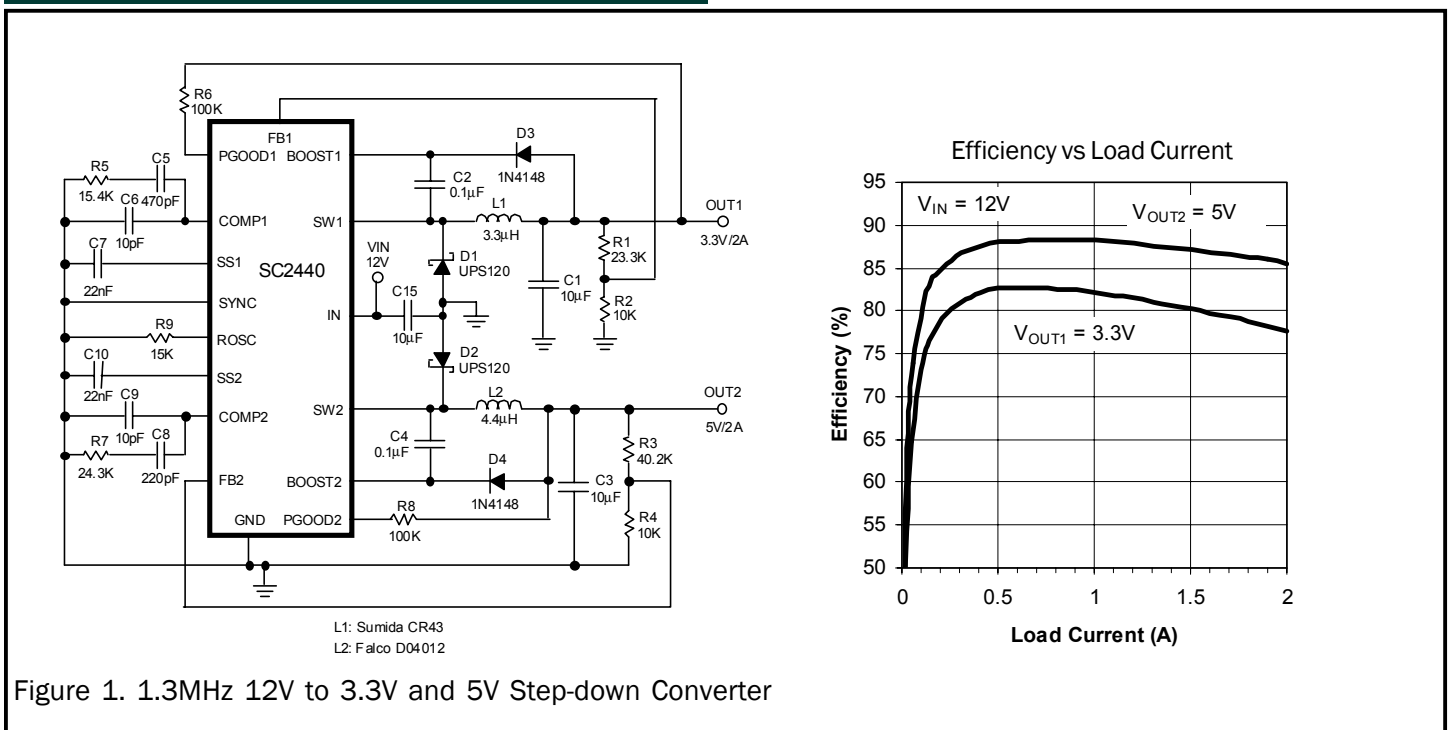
R6
100K
FB1
PGOOD1 BOOST1
D3
1N4148
R5
15.4K
C5
470pF
C6
10pF
C2
0.1μF
COMP1
SW1
L1
3.3μH
OUT1
3.3V/2A
C7
22nF
SS1
SC2440
VIN
12V
D1
UPS120
R1
23.3K
SYNC
IN
C15
10μF
C1
10μF
R2
10K
R9
15K
ROSC
C10
22nF
SS2
D2
UPS120
C9
10pF
COMP2
SW2
L2
4.4μH
OUT2
5V/2A
R7
24.3K
C8
220pF
C4
0.1μF
R3
40.2K
FB2
BOOST2
D4
1N4148
C3
10μF
GND
PGOOD2
R8
100K
R4
10K
L1: Sumida CR43
L2: Falco D04012

Efficiency vs Load Current
$V_{IN}$ = 12V
$V_{OUT2}$ = 5V
$V_{OUT1}$ = 3.3V
Efficiency (%)
95
90
85
80
75
70
65
60
55
50
0
0.5
1
1.5
2
Load Current (A)

Figure 1. 1.3MHz 12V to 3.3V and 5V Step-down Converter